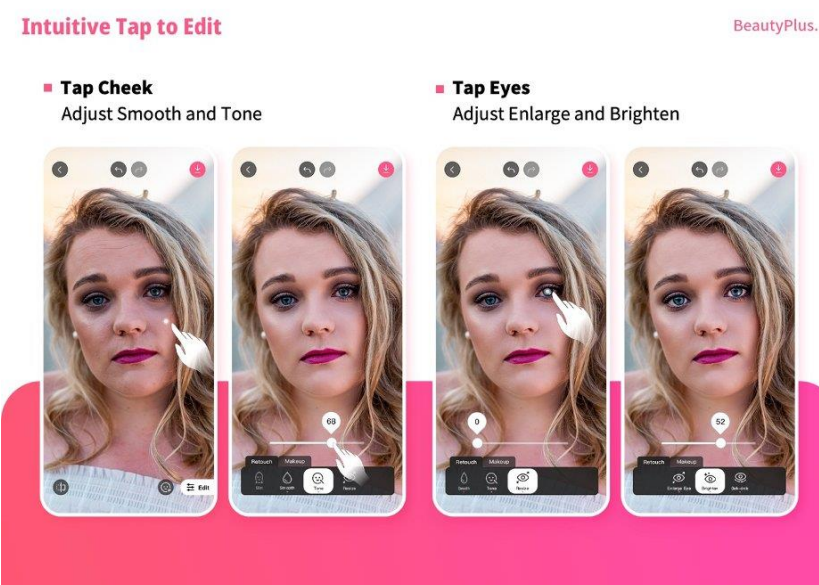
Intuitive Tap to Edit

BeautyPlus.

Tap Cheek
Adjust Smooth and Tone

Tap Eyes
Adjust Enlarge and Brighten

Edit

68

Retouch Makeup

Skin Smooth Tone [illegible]

0

Retouch Makeup

Depth Tone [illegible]

52

Retouch Makeup

Enlarge Eyes Brighten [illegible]